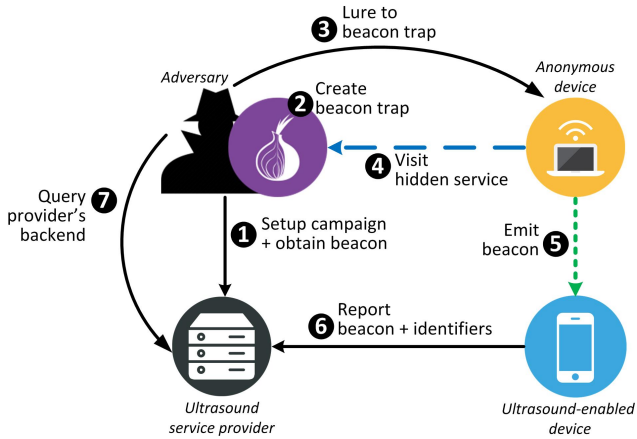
3 Lure to beacon trap

Adversary

2 Create beacon trap

Anonymous device

4 Visit hidden service

Query provider's backend 7

1 Setup campaign + obtain beacon

Emit beacon 5

6 Report beacon + identifiers

Ultrasound service provider

Ultrasound-enabled device